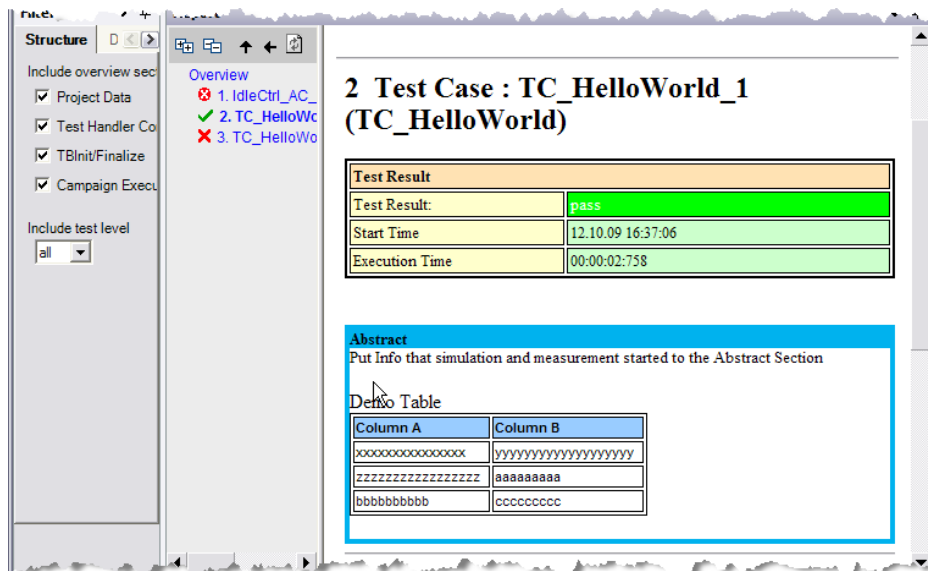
Structure D

Include overview sec
Project Data
Test Handler Co
TBInit/Finalize
Campaign Execu

Include test level
all

Overview
1. IdleCtrl_AC_
2. TC_HelloWo
3. TC_HelloWo

2 Test Case : TC_HelloWorld_1 (TC_HelloWorld)

| Test Result | |
|---|---|
| Test Result: | pass |
| Start Time | 12.10.09 16:37:06 |
| Execution Time | 00:00:02:758 |

Abstract
Put Info that simulation and measurement started to the Abstract Section

Demo Table

| Column A | Column B |
|---|---|
| xxxxxxxxxxxxxxx | yyyyyyyyyyyyyyyyyy |
| zzzzzzzzzzzzzzzz | aaaaaaaaa |
| bbbbbbbbbb | ccccccccc |